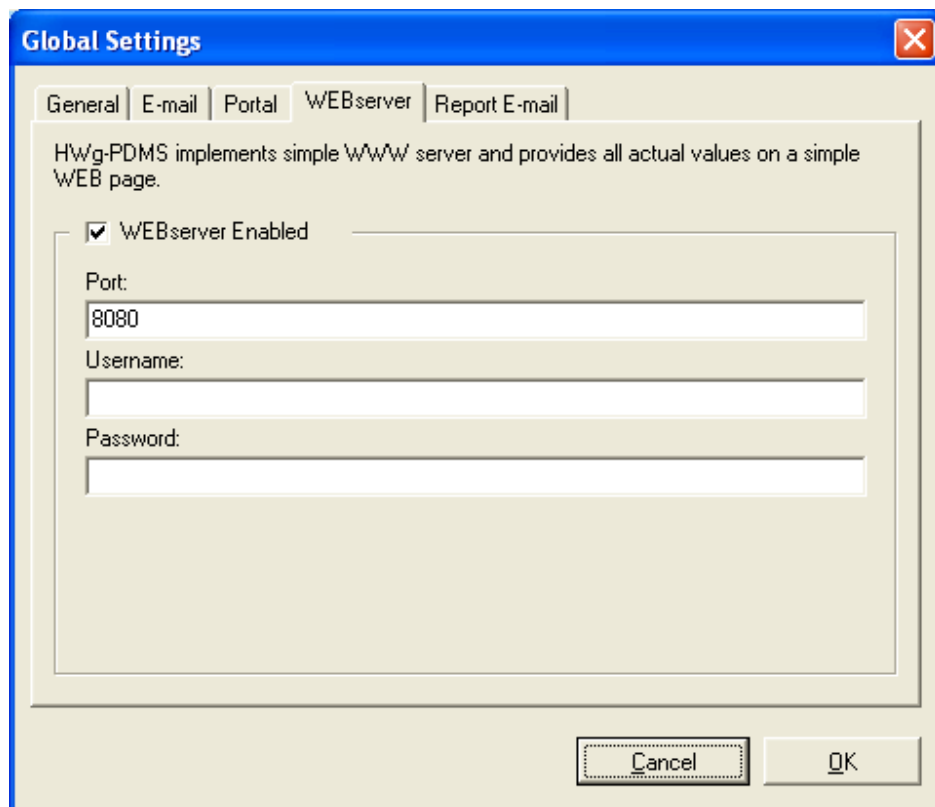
Global Settings

General | E-mail | Portal | WEBserver | Report E-mail

HWg-PDMS implements simple WWW server and provides all actual values on a simple WEB page.

WEBserver Enabled

Port:

8080

Username:

Password:

Cancel

OK